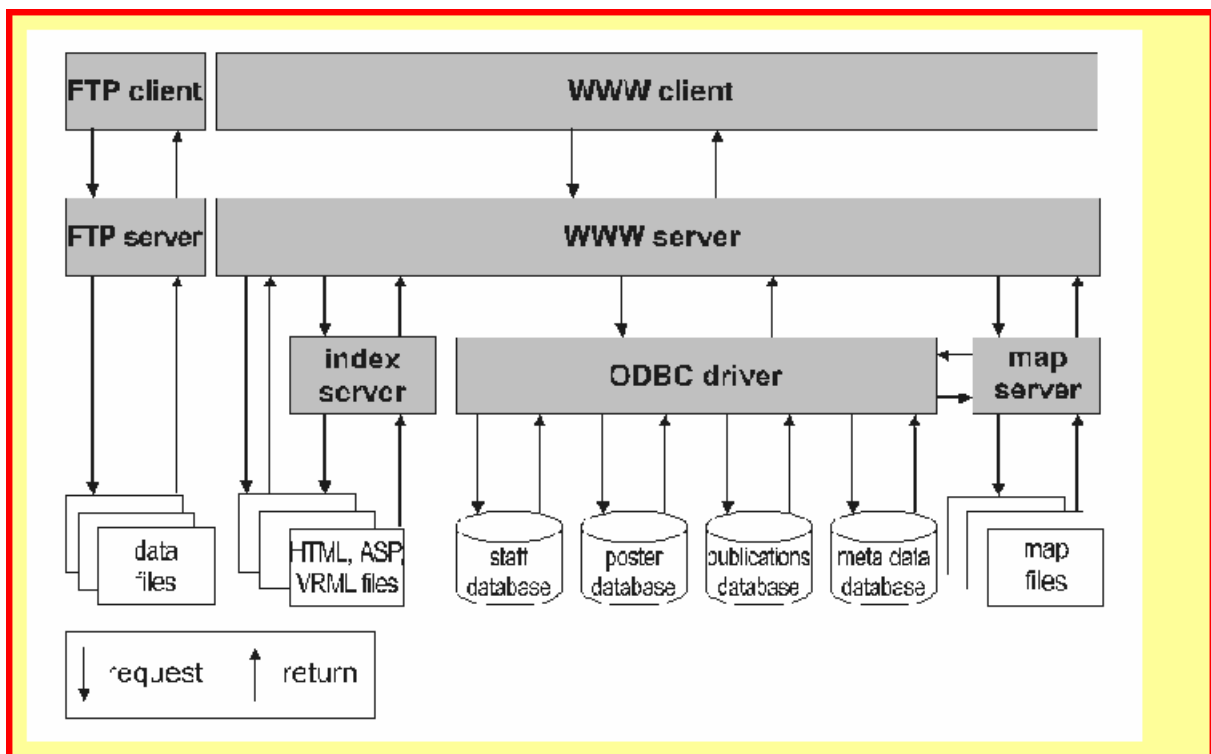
FTP client

WWW client

FTP server

WWW server

index server

ODBC driver

map server

data files

HTML, ASP, VRML files

staff database

poster database

publications database

meta data database

map files

request

return